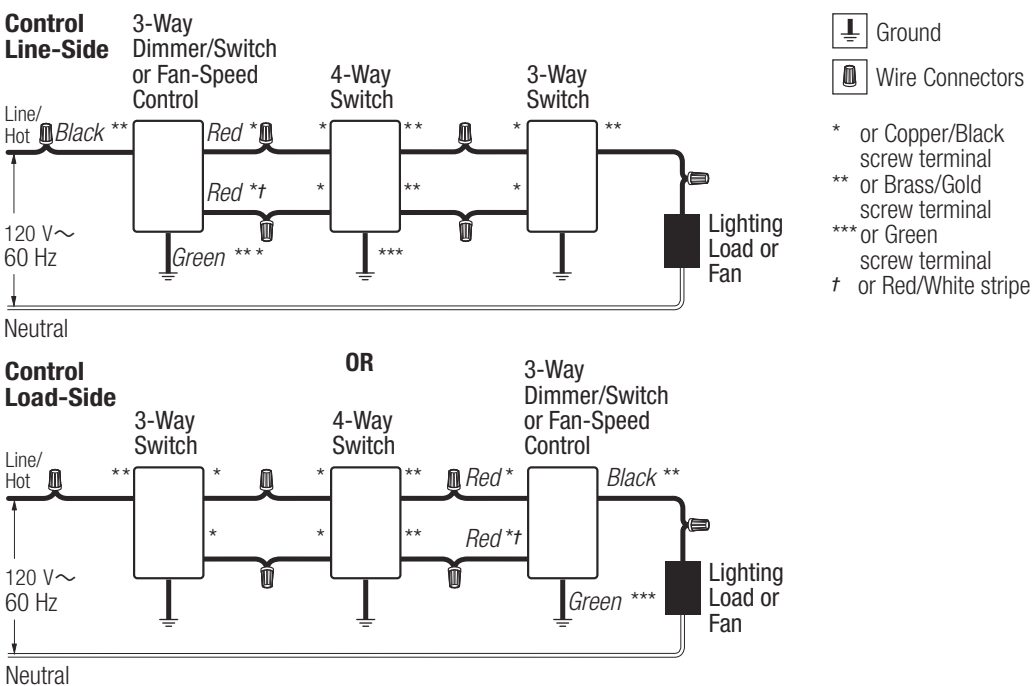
Control Line-Side

3-Way Dimmer/Switch or Fan-Speed Control

4-Way Switch

3-Way Switch

Ground

Wire Connectors

Line/ Hot

Black **

Red *

*

**

*

**

Red *†

*

**

*

120 V∼ 60 Hz

Green ***

***

Lighting Load or Fan

Neutral

\* or Copper/Black screw terminal
\*\* or Brass/Gold screw terminal
\*\*\* or Green screw terminal
† or Red/White stripe

OR

Control Load-Side

3-Way Switch

4-Way Switch

3-Way Dimmer/Switch or Fan-Speed Control

Line/ Hot

**

*

*

**

Red *

Black **

*

*

**

Red *†

120 V∼ 60 Hz

Green ***

Lighting Load or Fan

Neutral